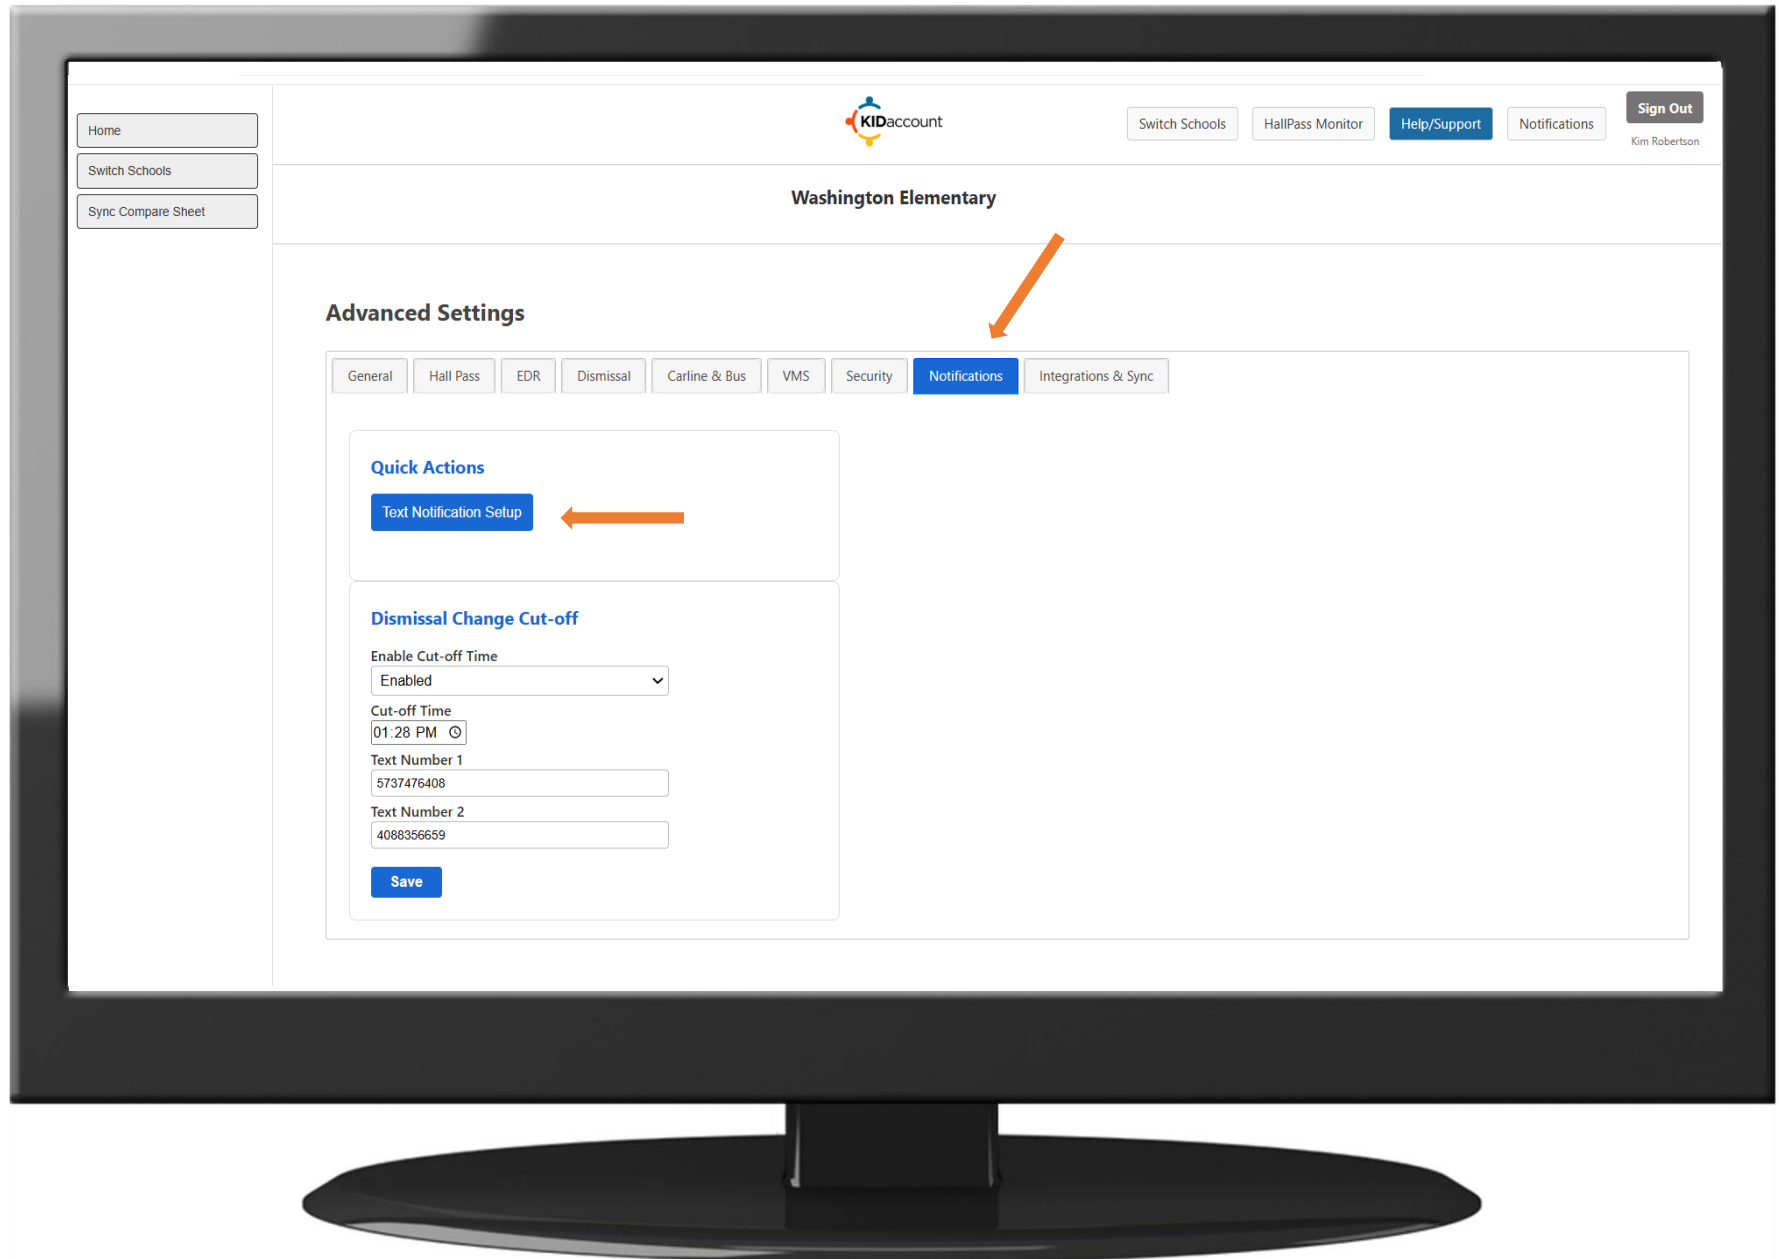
Home

Switch Schools

Sync Compare Sheet

KIDaccount

Switch Schools HallPass Monitor Help/Support Notifications

Sign Out

Kim Robertson

Washington Elementary

Advanced Settings

General Hall Pass EDR Dismissal Carline & Bus VMS Security Notifications Integrations & Sync

Quick Actions

Text Notification Setup

Dismissal Change Cut-off

Enable Cut-off Time

Enabled

Cut-off Time

01:28 PM

Text Number 1

5737476408

Text Number 2

4088356659

Save